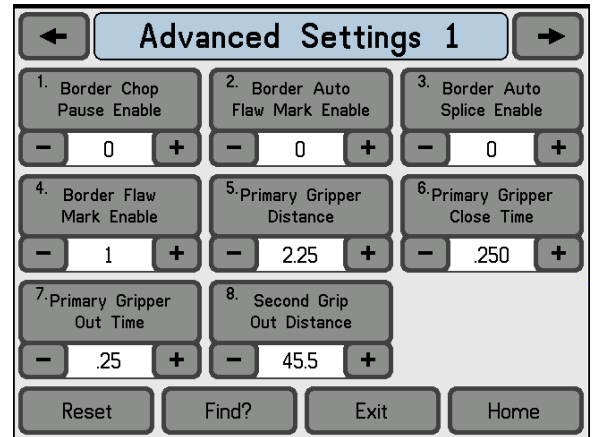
←

Advanced Settings 1

→

1. Border Chop Pause Enable

− 0 +

2. Border Auto Flaw Mark Enable

− 0 +

3. Border Auto Splice Enable

− 0 +

4. Border Flaw Mark Enable

− 1 +

5. Primary Gripper Distance

− 2.25 +

6. Primary Gripper Close Time

− .250 +

7. Primary Gripper Out Time

− .25 +

8. Second Grip Out Distance

− 45.5 +

Reset

Find?

Exit

Home